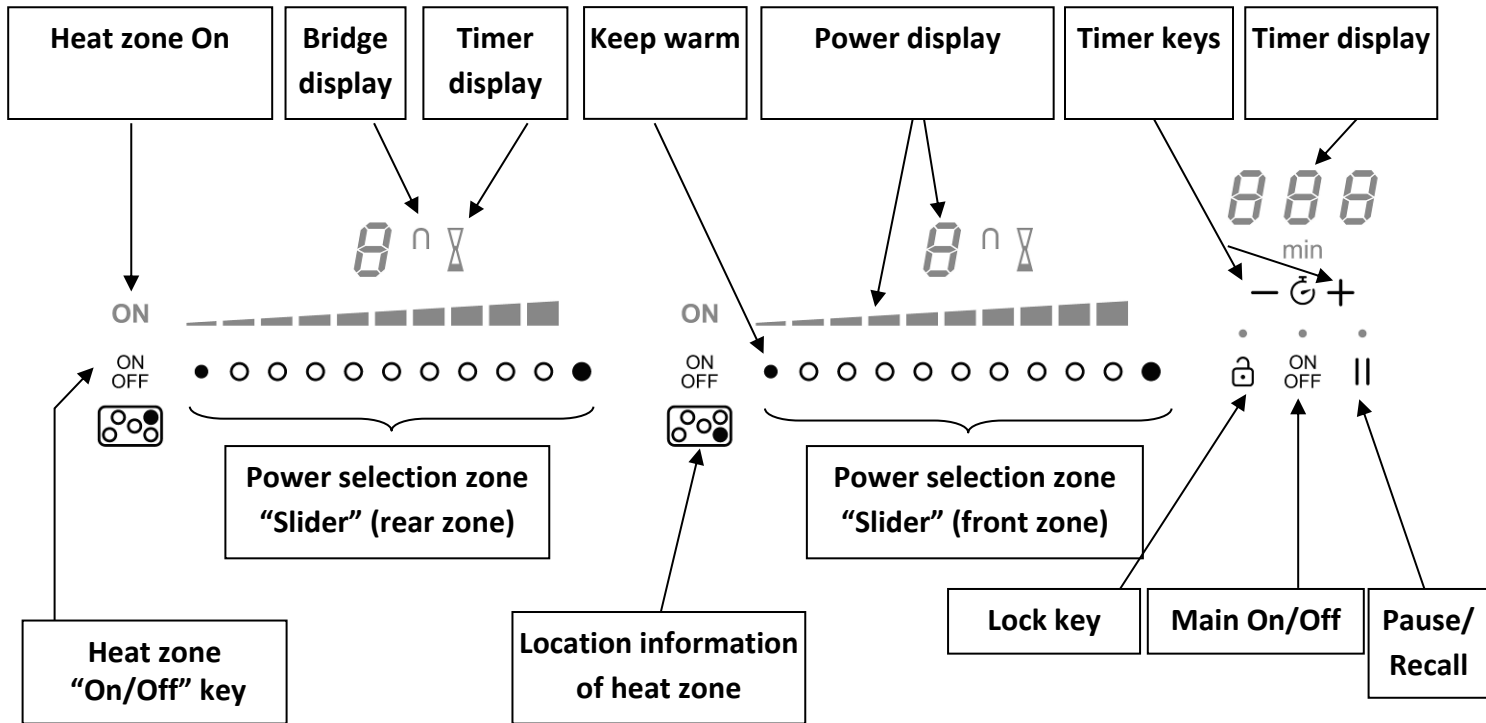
Heat zone On

Bridge display

Timer display

Keep warm

Power display

Timer keys

Timer display

8 ∩ ⧗

8 ∩ ⧗

888

min

ON

ON OFF

ON

ON OFF

− + 

ON OFF

||

Power selection zone “Slider” (rear zone)

Power selection zone “Slider” (front zone)

Lock key

Main On/Off

Pause/ Recall

Heat zone “On/Off” key

Location information of heat zone